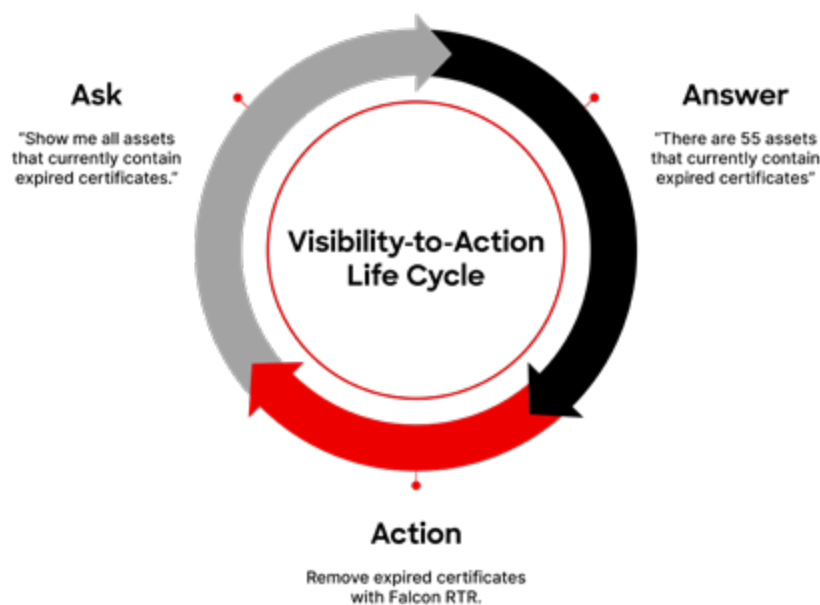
Ask

"Show me all assets that currently contain expired certificates."

Answer

"There are 55 assets that currently contain expired certificates"

Visibility-to-Action Life Cycle

Action

Remove expired certificates with Falcon RTR.